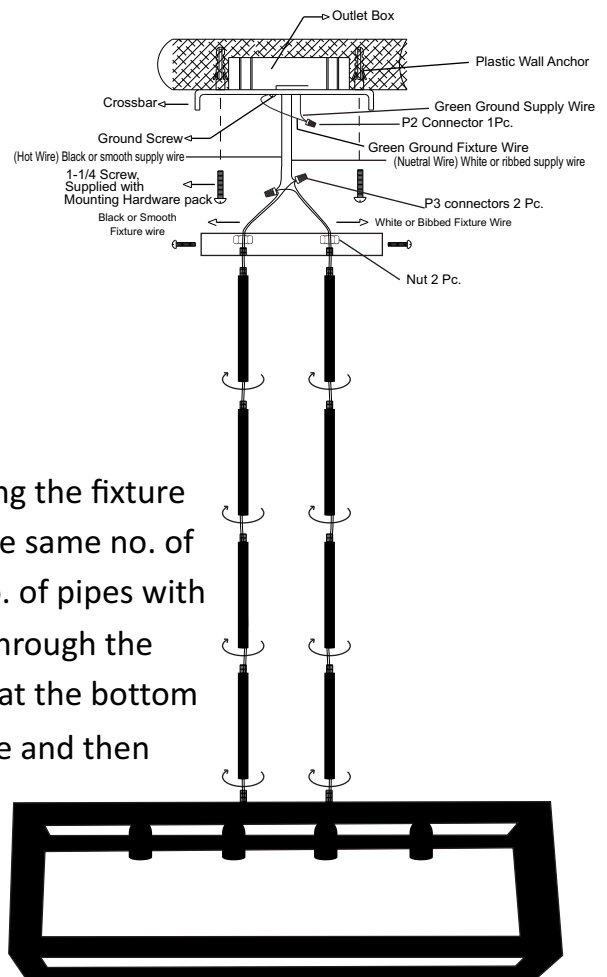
Outlet Box
Plastic Wall Anchor
Crossbar
Green Ground Supply Wire
P2 Connector 1Pc.
Ground Screw
Green Ground Fixture Wire
(Hot Wire) Black or smooth supply wire
(Nuetral Wire) White or ribbed supply wire
1-1/4 Screw, Supplied with Mounting Hardware pack
P3 connectors 2 Pc.
Black or Smooth Fixture wire
White or Bibbed Fixture Wire
Nut 2 Pc.

ng the fixture
e same no. of
. of pipes with
hrough the
at the bottom
e and then